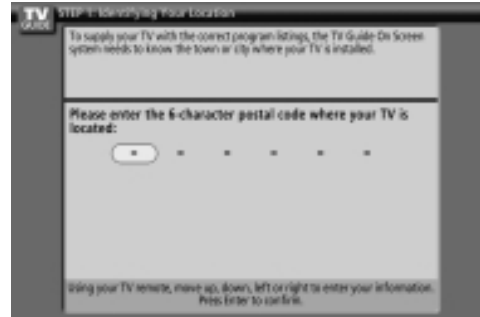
TV GUIDE

STEP 1: Identifying Your Location

To supply your TV with the correct program listings, the TV Guide On Screen system needs to know the town or city where your TV is installed.

Please enter the 6-character postal code where your TV is located:

\* \* \* \* \* \*

Using your TV remote, move up, down, left or right to enter your information. Press Enter to confirm.